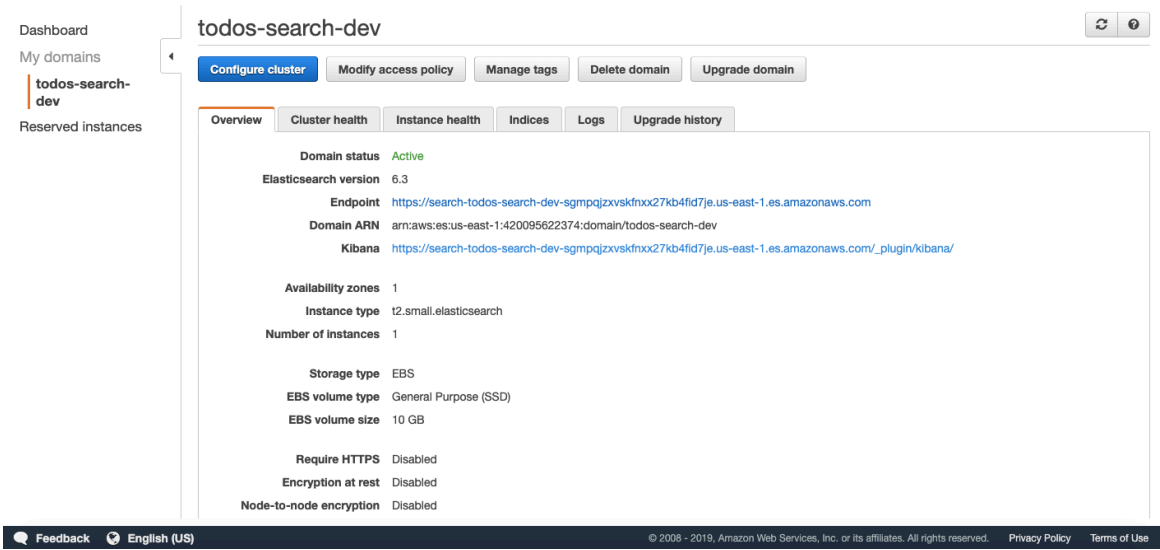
Dashboard
My domains
todos-search-dev
Reserved instances

todos-search-dev

Configure cluster | Modify access policy | Manage tags | Delete domain | Upgrade domain

Overview | Cluster health | Instance health | Indices | Logs | Upgrade history

Domain status Active
Elasticsearch version 6.3
Endpoint https://search-todos-search-dev-sgmpqjzxvskfnxx27kb4fid7je.us-east-1.es.amazonaws.com
Domain ARN arn:aws:es:us-east-1:420095622374:domain/todos-search-dev
Kibana https://search-todos-search-dev-sgmpqjzxvskfnxx27kb4fid7je.us-east-1.es.amazonaws.com/_plugin/kibana/

Availability zones 1
Instance type t2.small.elasticsearch
Number of instances 1

Storage type EBS
EBS volume type General Purpose (SSD)
EBS volume size 10 GB

Require HTTPS Disabled
Encryption at rest Disabled
Node-to-node encryption Disabled

Feedback English (US) © 2008 - 2019, Amazon Web Services, Inc. or its affiliates. All rights reserved. Privacy Policy Terms of Use